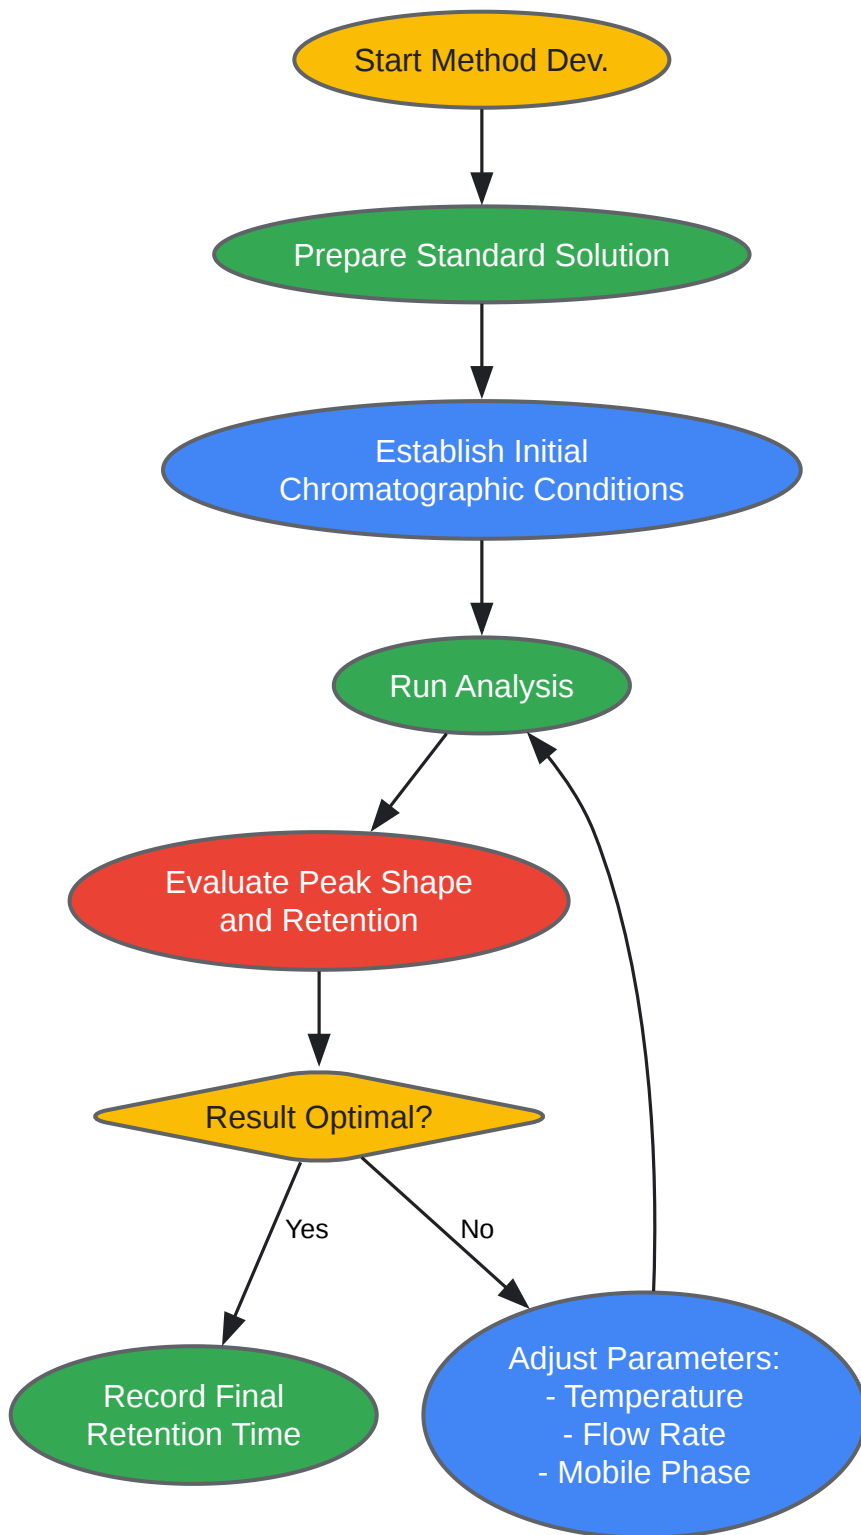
Start Method Dev.

Prepare Standard Solution

Establish Initial Chromatographic Conditions

Run Analysis

Evaluate Peak Shape and Retention

Result Optimal?

Yes

No

Record Final Retention Time

Adjust Parameters:
- Temperature
- Flow Rate
- Mobile Phase